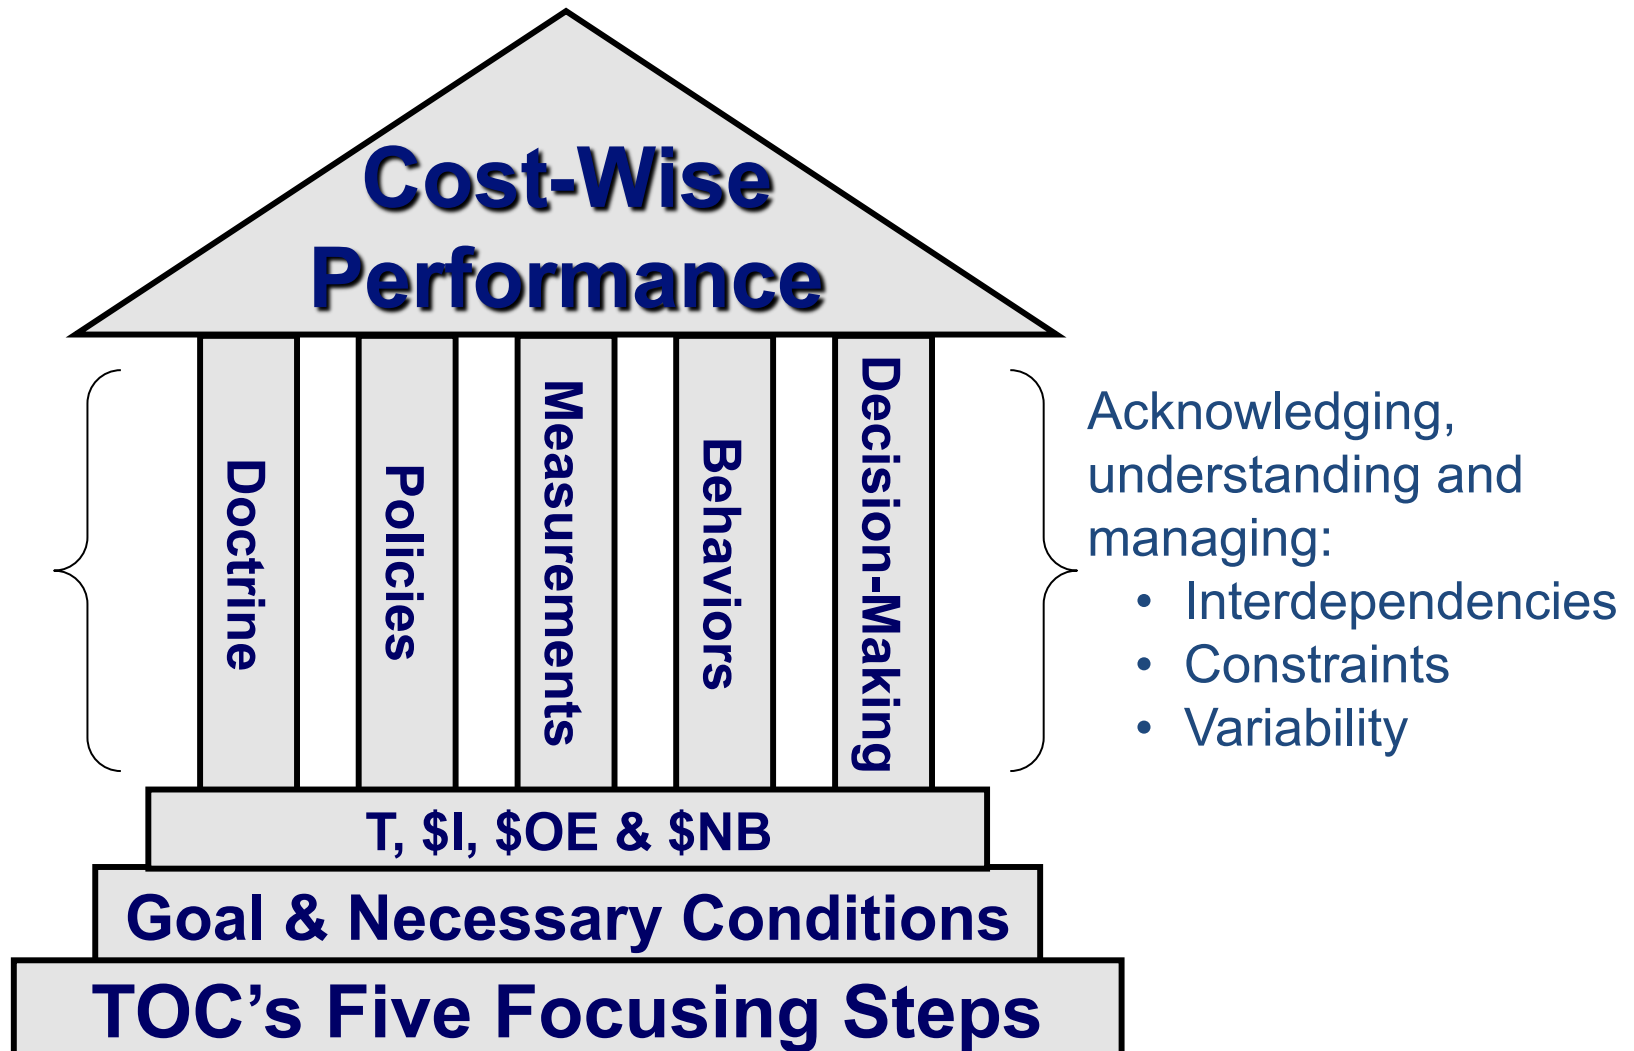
Cost-Wise Performance

Doctrine

Policies

Measurements

Behaviors

Decision-Making

Acknowledging, understanding and managing:

- Interdependencies
- Constraints
- Variability

T, \$I, \$OE & \$NB

Goal & Necessary Conditions

TOC’s Five Focusing Steps